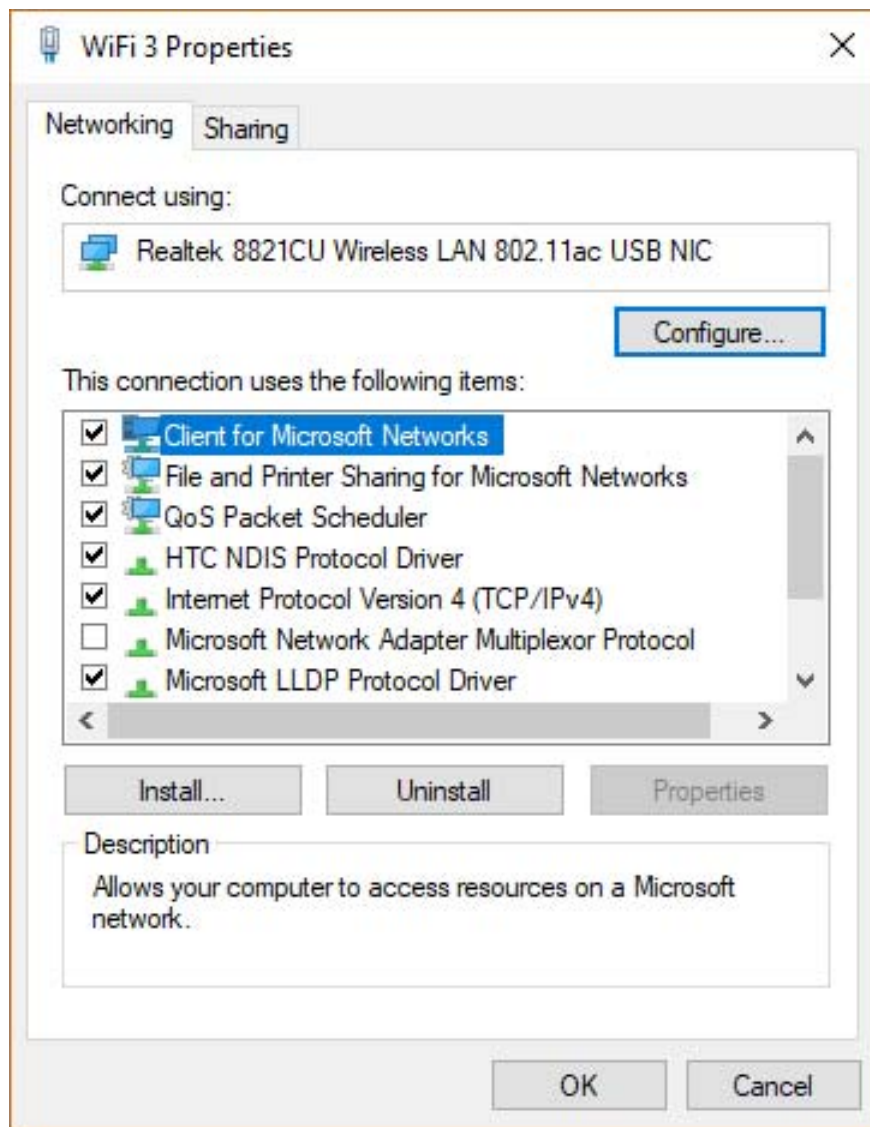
WiFi 3 Properties

×

Networking

Sharing

Connect using:

Realtek 8821CU Wireless LAN 802.11ac USB NIC

Configure...

This connection uses the following items:

Client for Microsoft Networks

File and Printer Sharing for Microsoft Networks

QoS Packet Scheduler

HTC NDIS Protocol Driver

Internet Protocol Version 4 (TCP/IPv4)

Microsoft Network Adapter Multiplexor Protocol

Microsoft LLDP Protocol Driver

Install...

Uninstall

Properties

Description

Allows your computer to access resources on a Microsoft network.

OK

Cancel